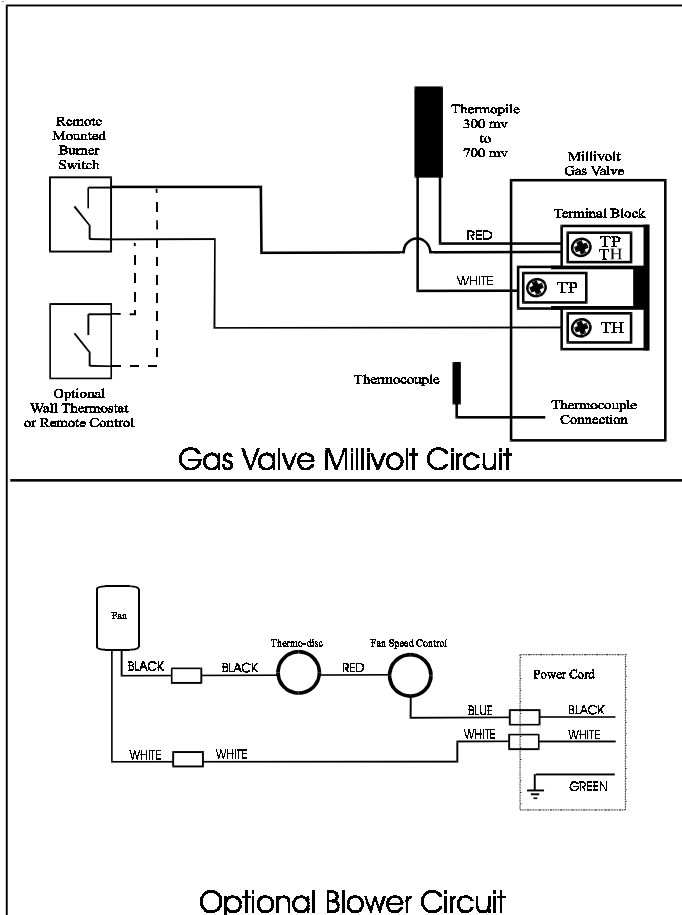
Remote Mounted Burner Switch

Thermopile 300 mv to 700 mv

Millivolt Gas Valve

Terminal Block

RED

TP TH

WHITE

TP

TH

Optional Wall Thermostat or Remote Control

Thermocouple

Thermocouple Connection

Gas Valve Millivolt Circuit

Fan

BLACK

BLACK

Thermo-disc

RED

Fan Speed Control

Power Cord

BLUE

BLACK

WHITE

WHITE

WHITE

WHITE

GREEN

Optional Blower Circuit